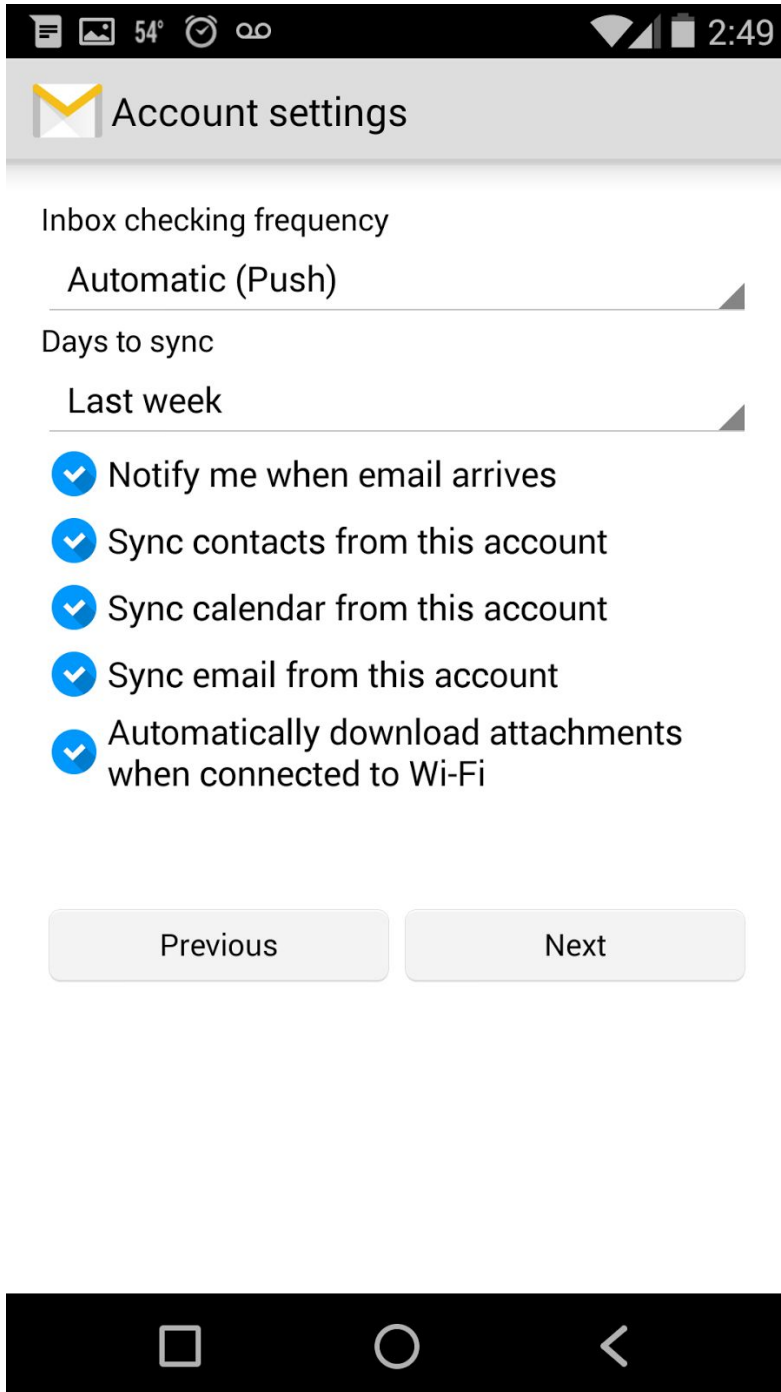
54° 2:49

Account settings

Inbox checking frequency

Automatic (Push)

Days to sync

Last week

Notify me when email arrives

Sync contacts from this account

Sync calendar from this account

Sync email from this account

Automatically download attachments when connected to Wi-Fi

Previous

Next